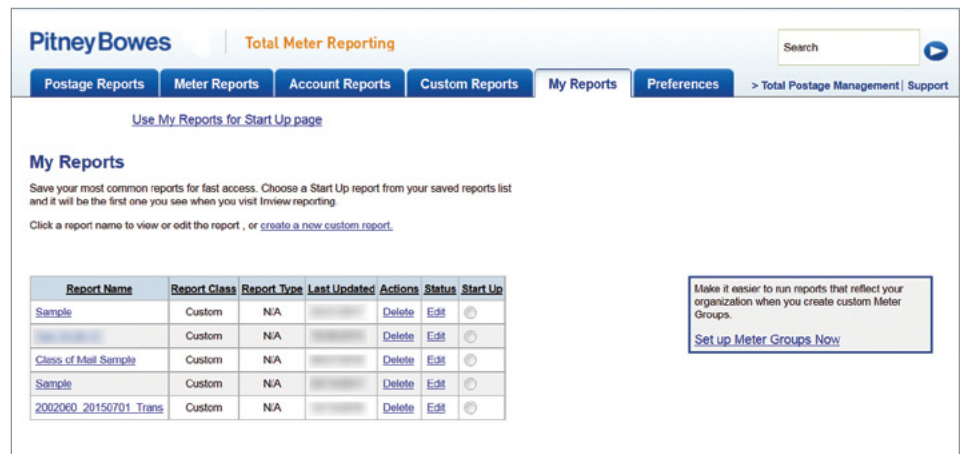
PitneyBowes | Total Meter Reporting

Search

Postage Reports | Meter Reports | Account Reports | Custom Reports | My Reports | Preferences

> Total Postage Management | Support

Use My Reports for Start Up page

My Reports

Save your most common reports for fast access. Choose a Start Up report from your saved reports list and it will be the first one you see when you visit Inview reporting.

Click a report name to view or edit the report , or create a new custom report.

| Report Name | Report Class | Report Type | Last Updated | Actions | Status | Start Up |
|---|---|---|---|---|---|---|
| Sample | Custom | N/A | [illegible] | Delete | Edit | |
| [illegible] | Custom | N/A | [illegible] | Delete | Edit | |
| Class of Mail Sample | Custom | N/A | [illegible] | Delete | Edit | |
| Sample | Custom | N/A | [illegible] | Delete | Edit | |
| 2002060_20150701_Trans | Custom | N/A | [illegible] | Delete | Edit | |

Make it easier to run reports that reflect your organization when you create custom Meter Groups.

Set up Meter Groups Now